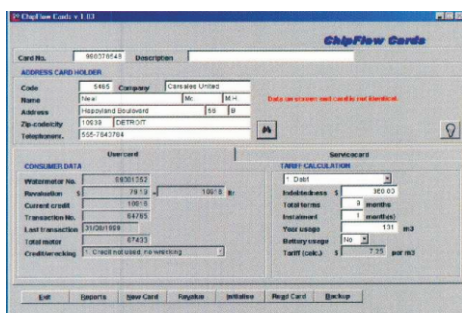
ChipFlow Cards v 1.03

ChipFlow Cards

Card No. 980378549 Description

ADDRESS CARD HOLDER

Code 5465 Company Cansales United

Name Near Mr. M.H.

Address Hoppoland Boulevard 56 B

Zip-code/city 10638 DETROIT

Telephonenr. 555-7843764

Data on screen and card is not identical.

Usercard

Servicecard

CONSUMER DATA

Watermeter No. 59301252

Revaluation $ 79.13 10015 ltr

Current credit 10015

Transaction No. 64765

Last transaction 31/08/1998

Total meter 87433

Credit/wrecking 1 Credit not used, no wrecking

TARIFF CALCULATION

1 Debt

Indebtedness $ 360.00

Total terms 8 months

Instalment 1 month(s)

Your usage 131 m3

Battery usage No

Tariff (calc.) $ 7.35 per m3

Exit Reports New Card Revalue Initialise Read Card Backup